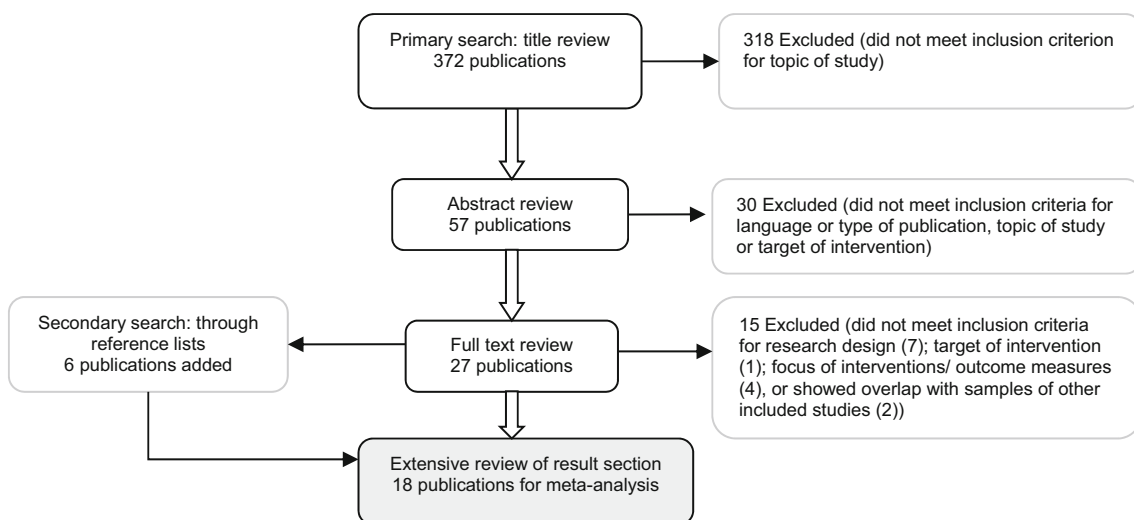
Primary search: title review
372 publications

318 Excluded (did not meet inclusion criterion for topic of study)

Abstract review
57 publications

30 Excluded (did not meet inclusion criteria for language or type of publication, topic of study or target of intervention)

Secondary search: through reference lists
6 publications added

Full text review
27 publications

15 Excluded (did not meet inclusion criteria for research design (7); target of intervention (1); focus of interventions/ outcome measures (4), or showed overlap with samples of other included studies (2))

Extensive review of result section
18 publications for meta-analysis